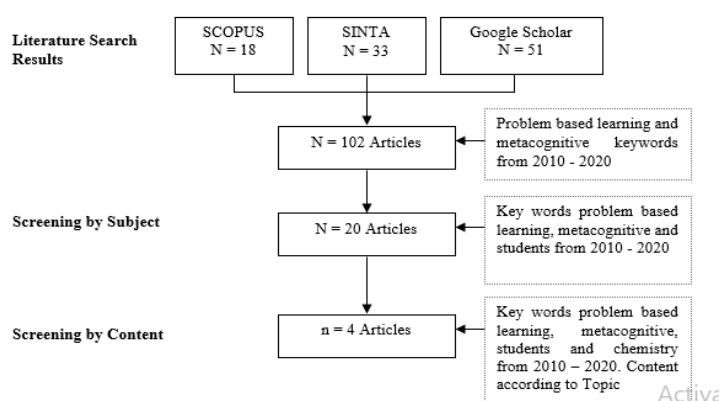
Literature Search Results

SCOPUS
N = 18

SINTA
N = 33

Google Scholar
N = 51

N = 102 Articles

Problem based learning and metacognitive keywords from 2010 - 2020

Screening by Subject

N = 20 Articles

Key words problem based learning, metacognitive and students from 2010 - 2020

Screening by Content

n = 4 Articles

Key words problem based learning, metacognitive, students and chemistry from 2010 – 2020. Content according to Topic

Activa